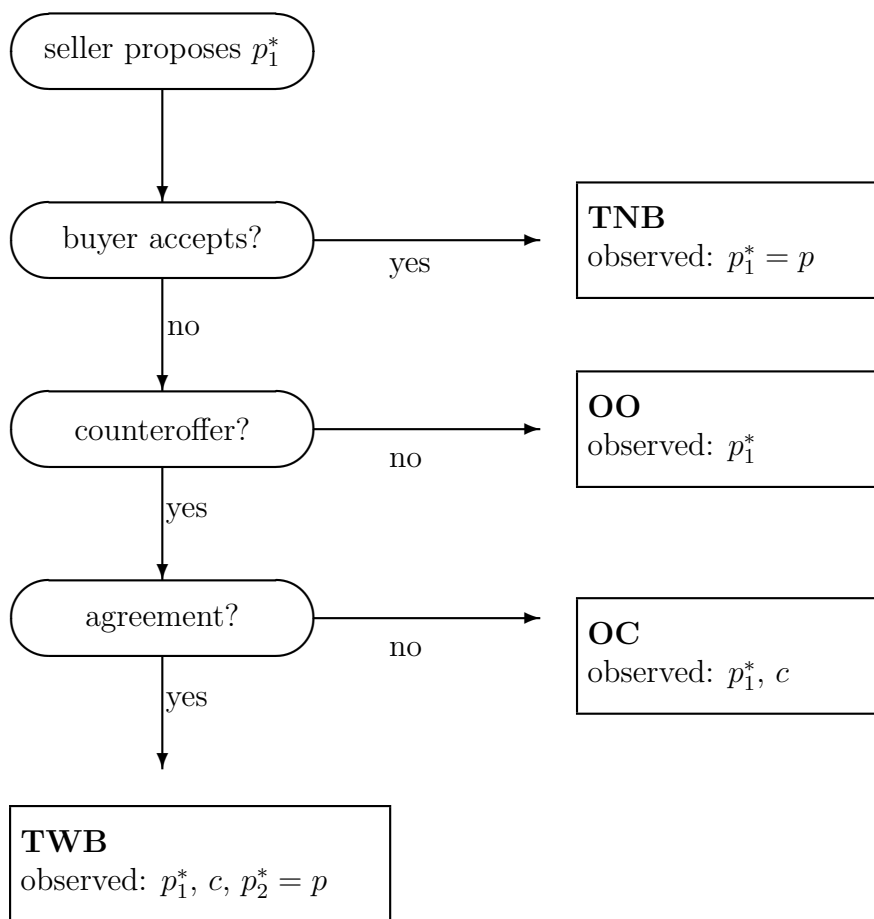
seller proposes $p_1^*$

buyer accepts?

yes

TNB
observed: $p_1^* = p$

no

counteroffer?

no

OO
observed: $p_1^*$

yes

agreement?

no

OC
observed: $p_1^*$, $c$

yes

TWB
observed: $p_1^*$, $c$, $p_2^* = p$